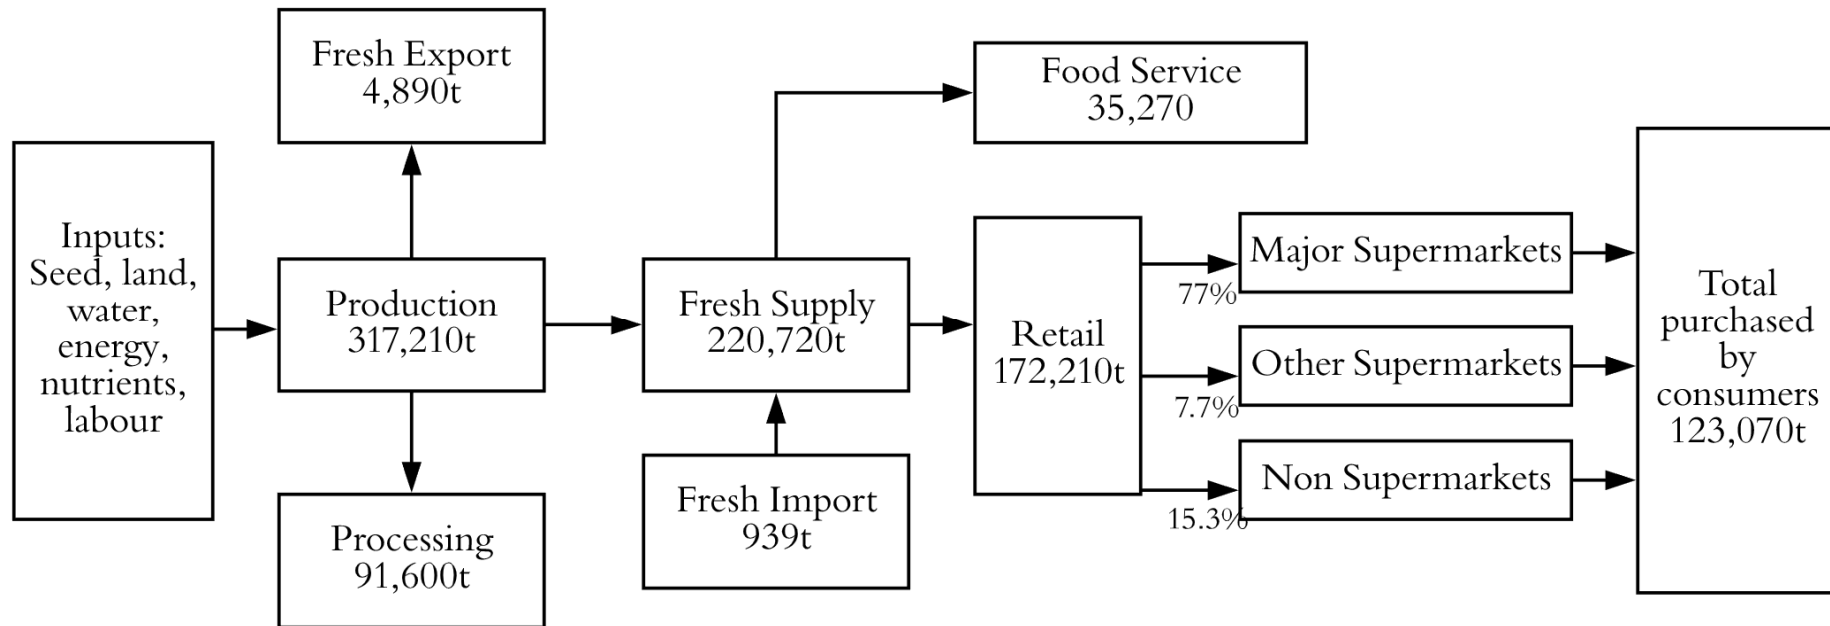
Inputs: Seed, land, water, energy, nutrients, labour

Fresh Export
4,890t

Production
317,210t

Processing
91,600t

Fresh Supply
220,720t

Fresh Import
939t

Food Service
35,270

Retail
172,210t

77%

7.7%

15.3%

Major Supermarkets

Other Supermarkets

Non Supermarkets

Total purchased by consumers
123,070t